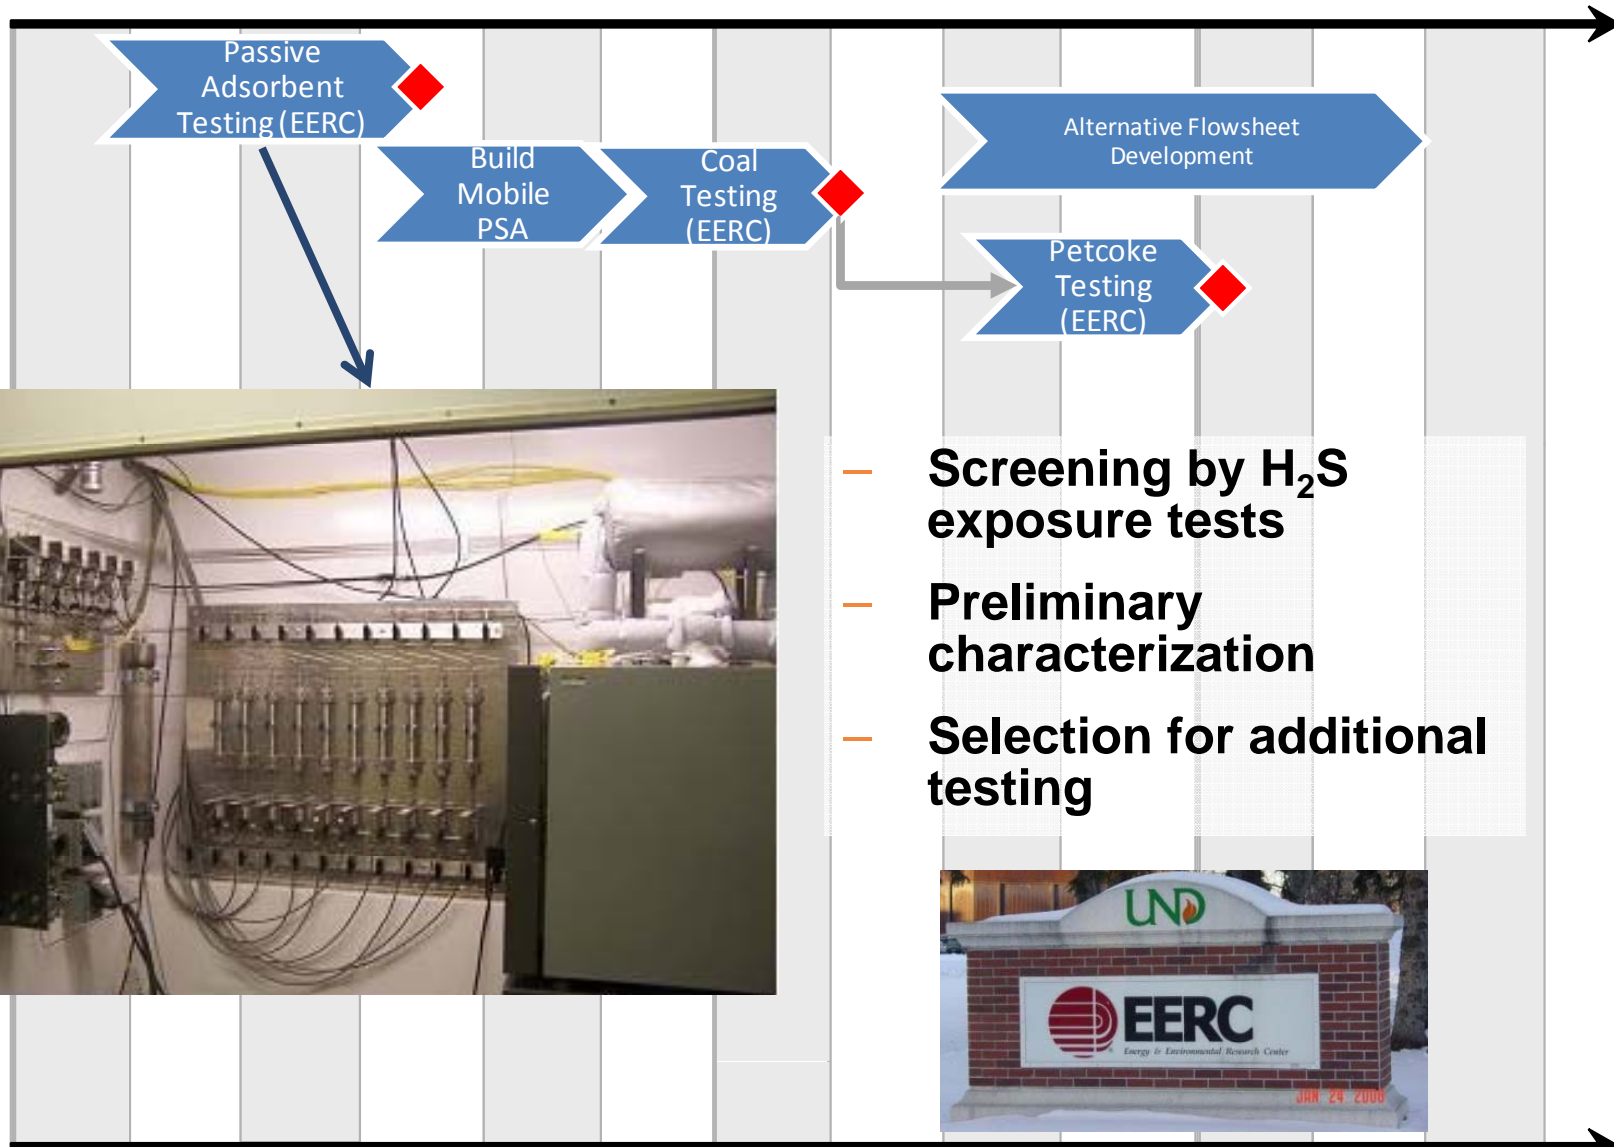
Passive Adsorbent Testing (EERC)

Build Mobile PSA

Coal Testing (EERC)

Alternative Flowsheet Development

Petcoke Testing (EERC)

– Screening by $H_2S$ exposure tests

– Preliminary characterization

– Selection for additional testing

UND

EERC

Energy & Environmental Research Center

JAN 24 2008